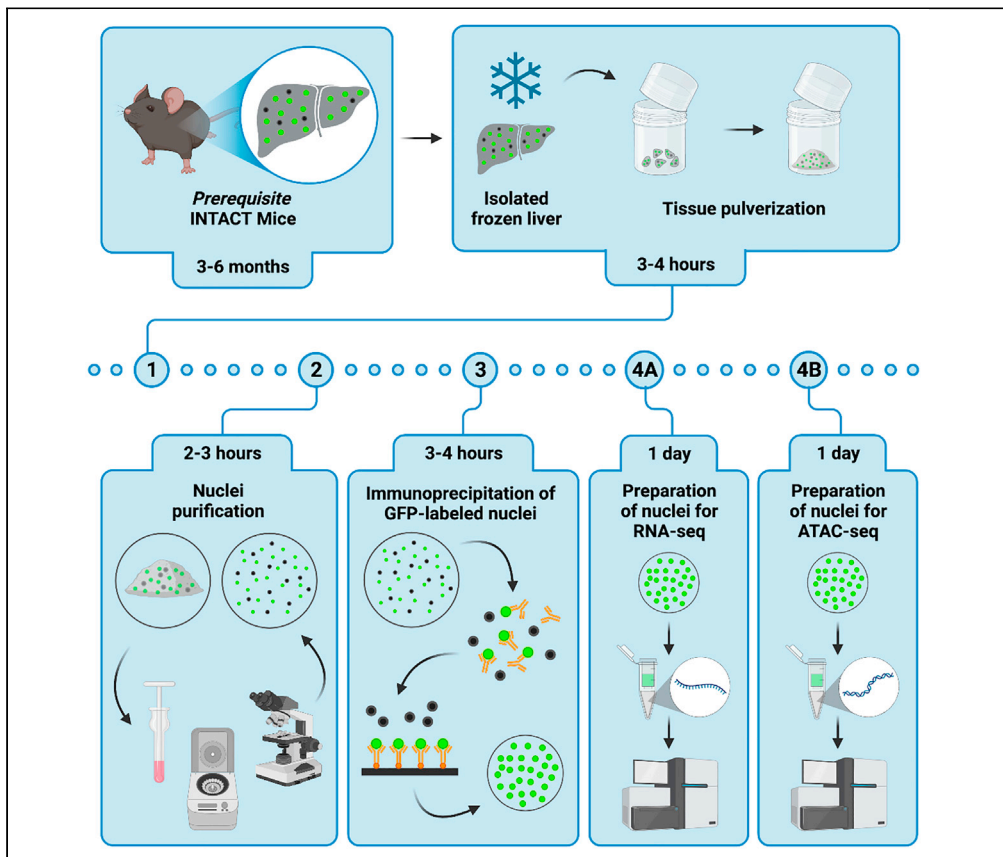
Prerequisite
INTACT Mice

3-6 months

Isolated frozen liver

Tissue pulverization

3-4 hours

1

2

3

4A

4B

2-3 hours

Nuclei purification

3-4 hours

Immunoprecipitation of GFP-labeled nuclei

1 day

Preparation of nuclei for RNA-seq

1 day

Preparation of nuclei for ATAC-seq